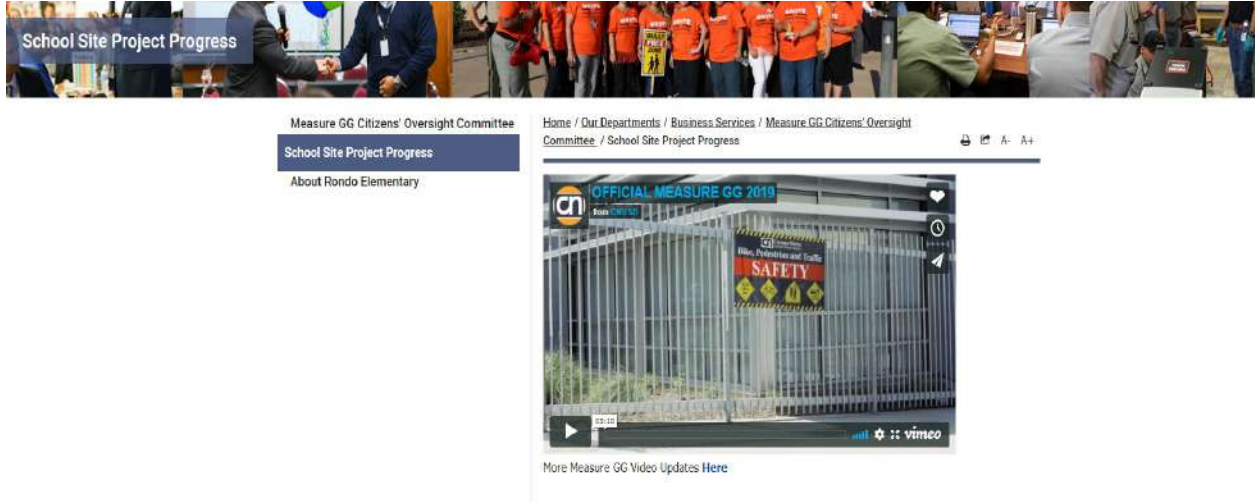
School Site Project Progress

Measure GG Citizens' Oversight Committee

School Site Project Progress

About Rondo Elementary

Home / Our Departments / Business Services / Measure GG Citizens' Oversight Committee / School Site Project Progress

A- A+

OFFICIAL MEASURE GG 2019

from CNUSD

Bike, Pedestrian and Traffic SAFETY

03:10

vimeo

More Measure GG Video Updates Here